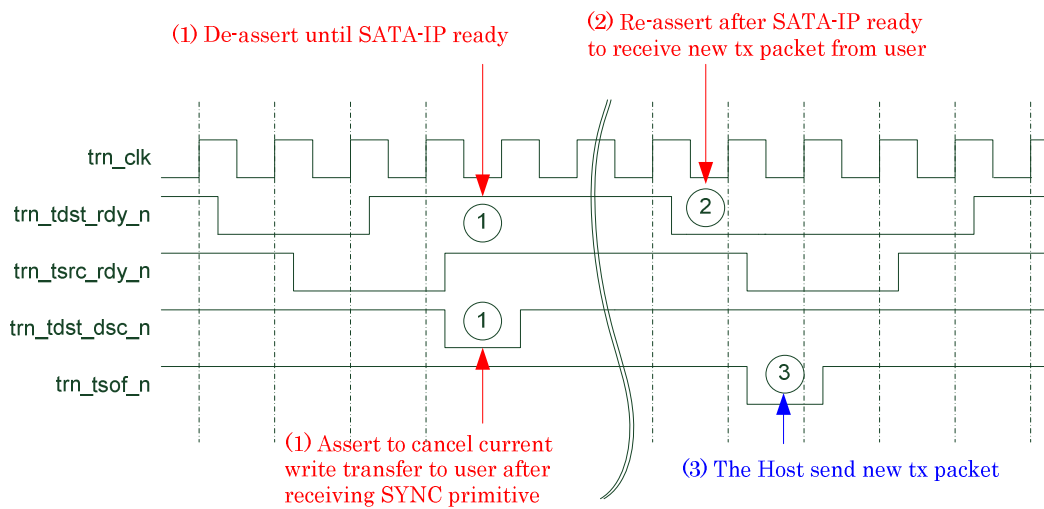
(1) De-assert until SATA-IP ready

(2) Re-assert after SATA-IP ready to receive new tx packet from user

trn_clk

trn_tdst_rdy_n

1

2

trn_tsrc_rdy_n

trn_tdst_dsc_n

1

trn_tsof_n

3

(1) Assert to cancel current write transfer to user after receiving SYNC primitive

(3) The Host send new tx packet